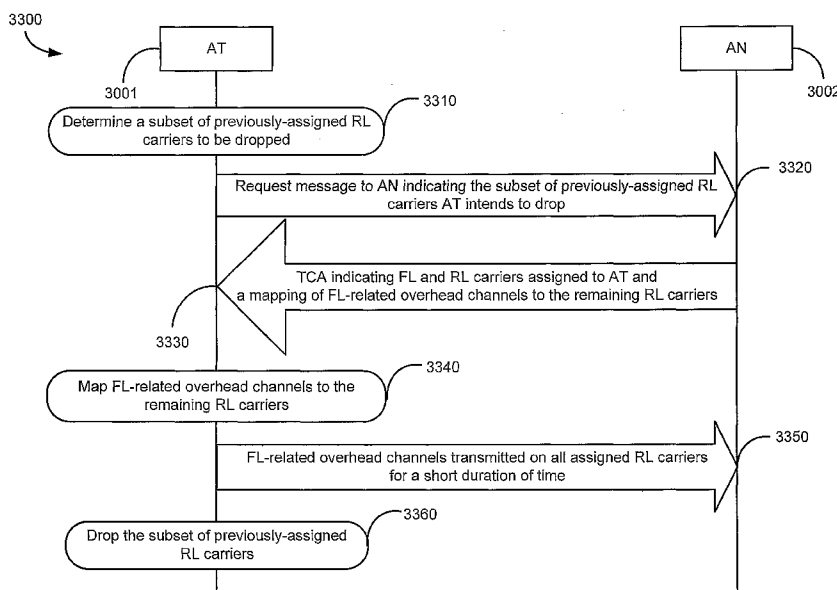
3300

AT

AN

3001

3002

3310

Determine a subset of previously-assigned RL carriers to be dropped

3320

Request message to AN indicating the subset of previously-assigned RL carriers AT intends to drop

TCA indicating FL and RL carriers assigned to AT and a mapping of FL-related overhead channels to the remaining RL carriers

3330

3340

Map FL-related overhead channels to the remaining RL carriers

3350

FL-related overhead channels transmitted on all assigned RL carriers for a short duration of time

3360

Drop the subset of previously-assigned RL carriers